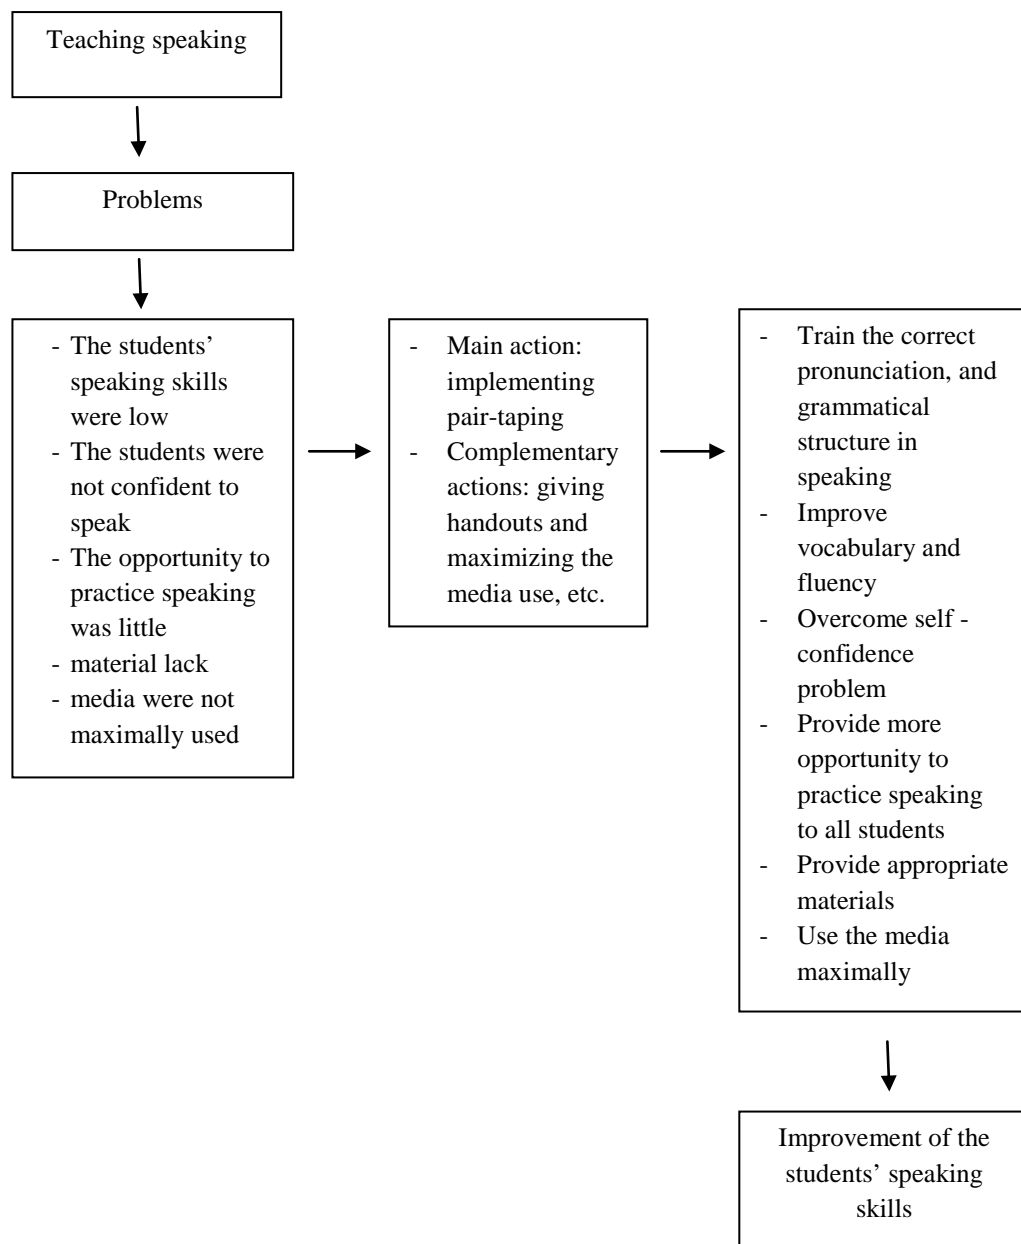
Teaching speaking

Problems

- The students' speaking skills were low
- The students were not confident to speak
- The opportunity to practice speaking was little
- material lack
- media were not maximally used

- Main action: implementing pair-taping
- Complementary actions: giving handouts and maximizing the media use, etc.

- Train the correct pronunciation, and grammatical structure in speaking
- Improve vocabulary and fluency
- Overcome self - confidence problem
- Provide more opportunity to practice speaking to all students
- Provide appropriate materials
- Use the media maximally

Improvement of the students' speaking skills